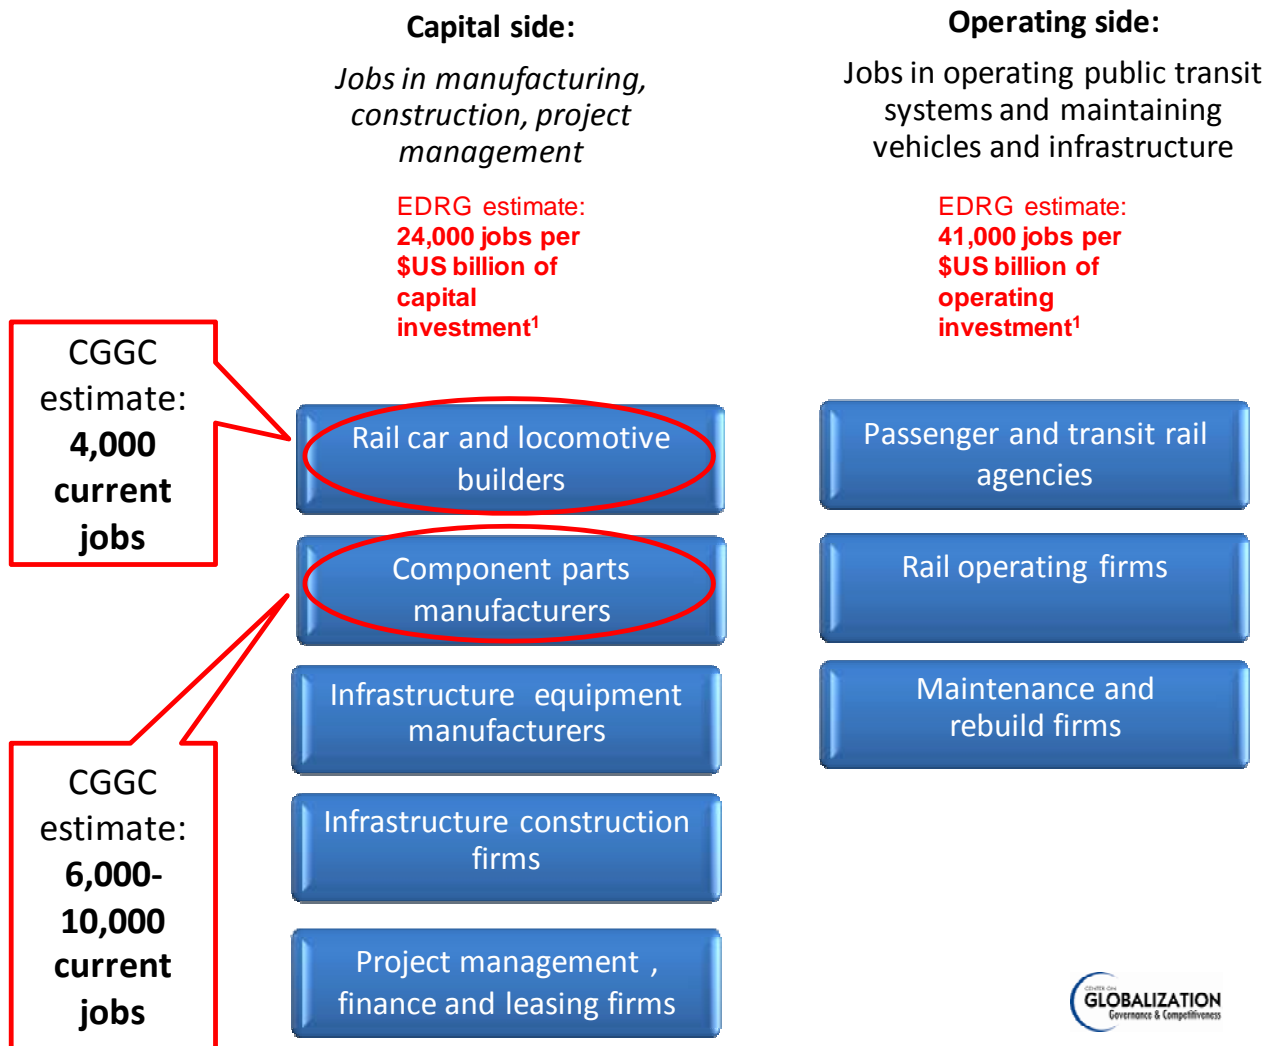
Capital side:

*Jobs in manufacturing, construction, project management*

EDRG estimate: **24,000 jobs per $US billion of capital investment$^1$**

Operating side:

Jobs in operating public transit systems and maintaining vehicles and infrastructure

EDRG estimate: **41,000 jobs per $US billion of operating investment$^1$**

CGGC estimate: **4,000 current jobs**

Rail car and locomotive builders

Component parts manufacturers

Infrastructure equipment manufacturers

Infrastructure construction firms

Project management , finance and leasing firms

CGGC estimate: **6,000-10,000 current jobs**

Passenger and transit rail agencies

Rail operating firms

Maintenance and rebuild firms

CENTER ON GLOBALIZATION Governance & Competitiveness